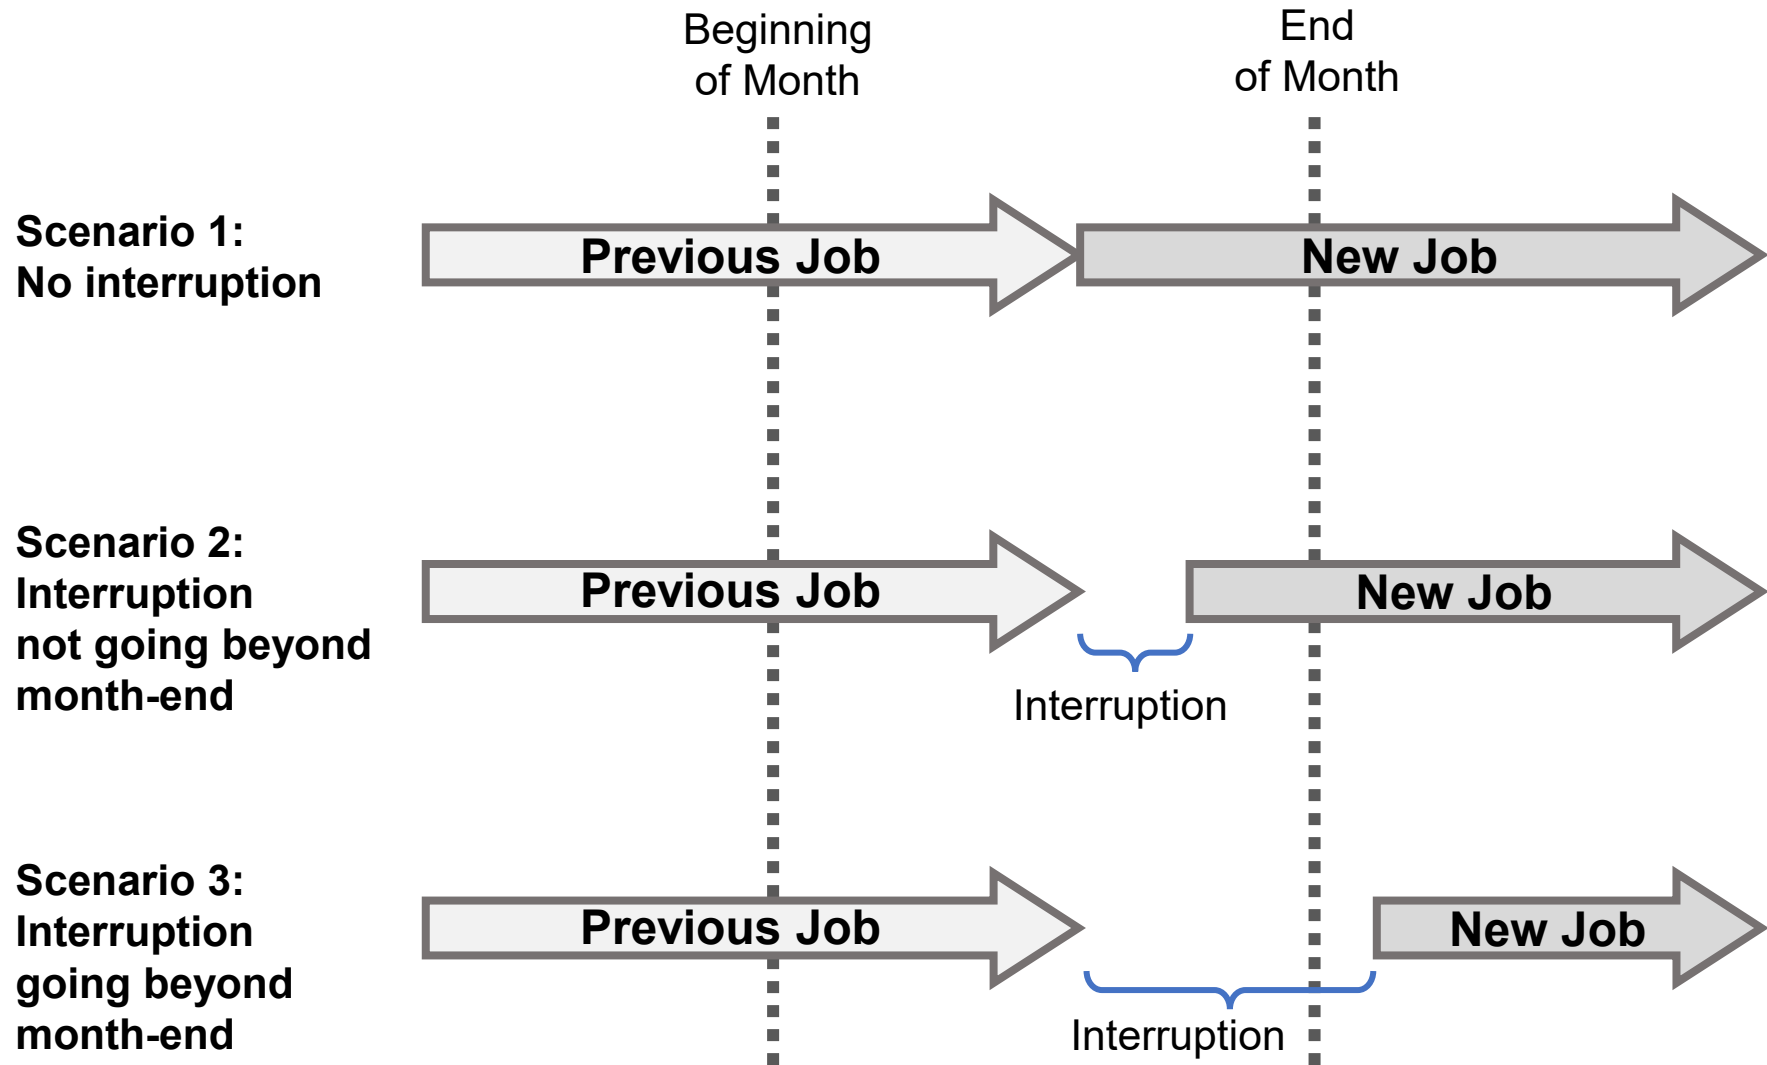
Beginning of Month

End of Month

Scenario 1:
No interruption

Previous Job

New Job

Scenario 2:
Interruption not going beyond month-end

Previous Job

New Job

Interruption

Scenario 3:
Interruption going beyond month-end

Previous Job

New Job

Interruption